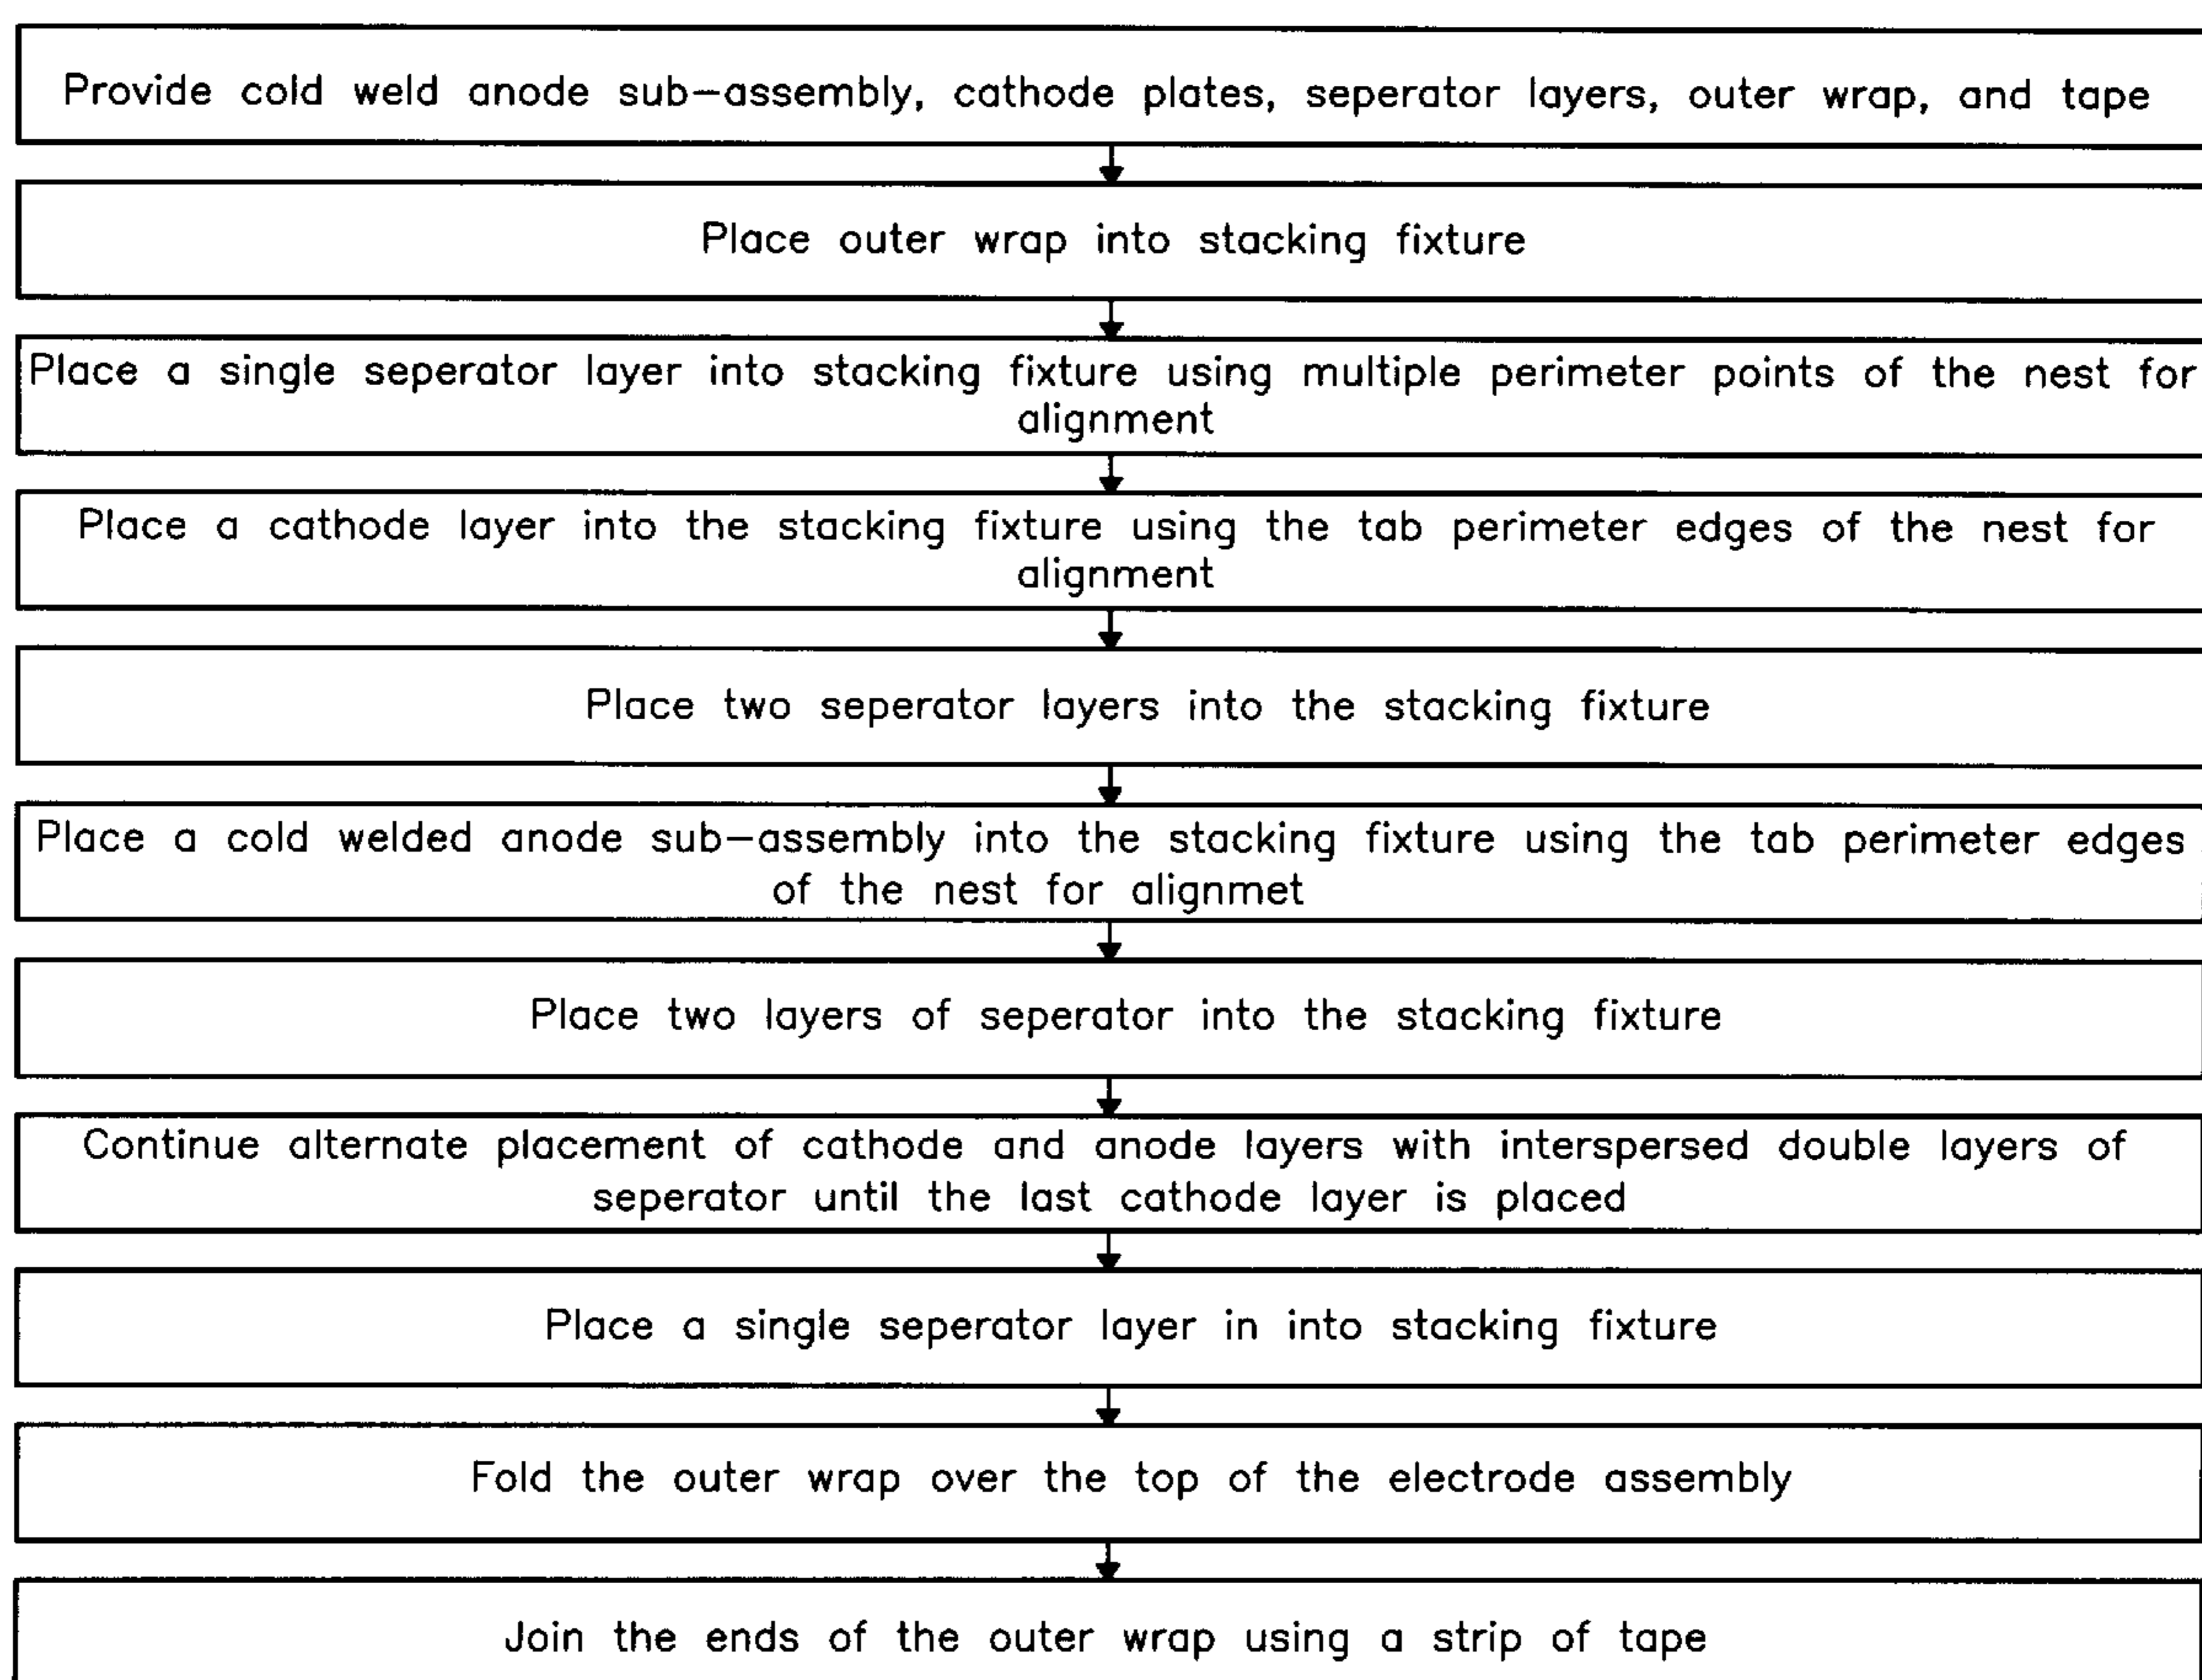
Provide cold weld anode sub—assembly, cathode plates, seperator layers, outer wrap, and tape

Place outer wrap into stacking fixture

Place a single seperator layer into stacking fixture using multiple perimeter points of the nest for alignment

Place a cathode layer into the stacking fixture using the tab perimeter edges of the nest for alignment

Place two seperator layers into the stacking fixture

Place a cold welded anode sub—assembly into the stacking fixture using the tab perimeter edges of the nest for alignmet

Place two layers of seperator into the stacking fixture

Continue alternate placement of cathode and anode layers with interspersed double layers of seperator until the last cathode layer is placed

Place a single seperator layer in into stacking fixture

Fold the outer wrap over the top of the electrode assembly

Join the ends of the outer wrap using a strip of tape